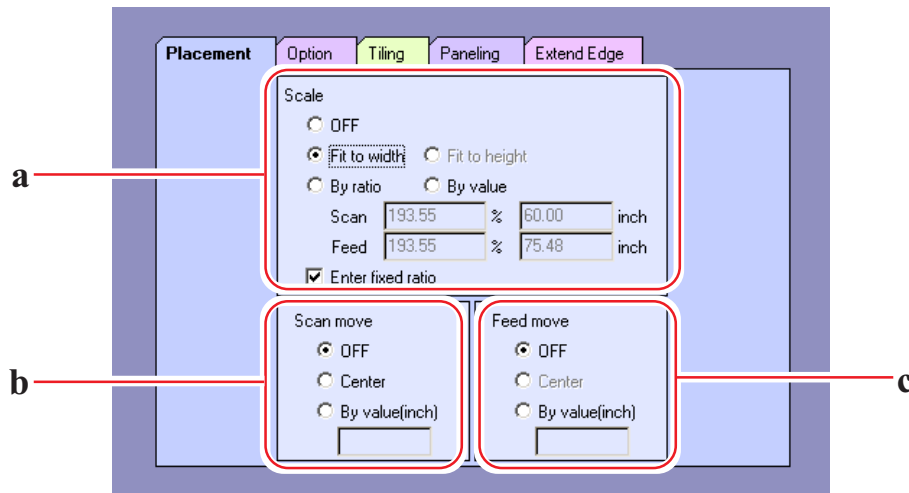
Placement
Option
Tiling
Paneling
Extend Edge

Scale
OFF
Fit to width
Fit to height
By ratio
By value
Scan 193.55 % 60.00 inch
Feed 193.55 % 75.48 inch
Enter fixed ratio

Scan move
OFF
Center
By value(inch)

Feed move
OFF
Center
By value(inch)

a
b
c